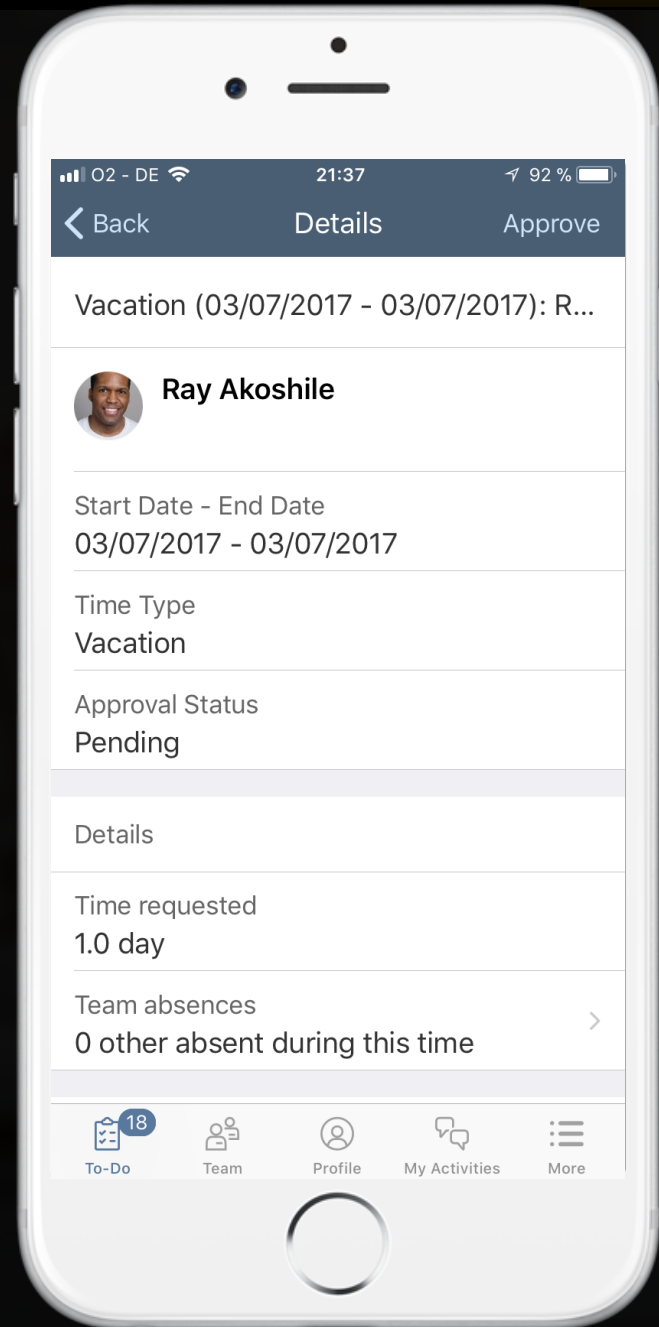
O2 - DE 21:37 92 %

Back Details Approve

Vacation (03/07/2017 - 03/07/2017): R...

Ray Akoshile

Start Date - End Date
03/07/2017 - 03/07/2017

Time Type
Vacation

Approval Status
Pending

Details

Time requested
1.0 day

Team absences
0 other absent during this time

18
To-Do Team Profile My Activities More